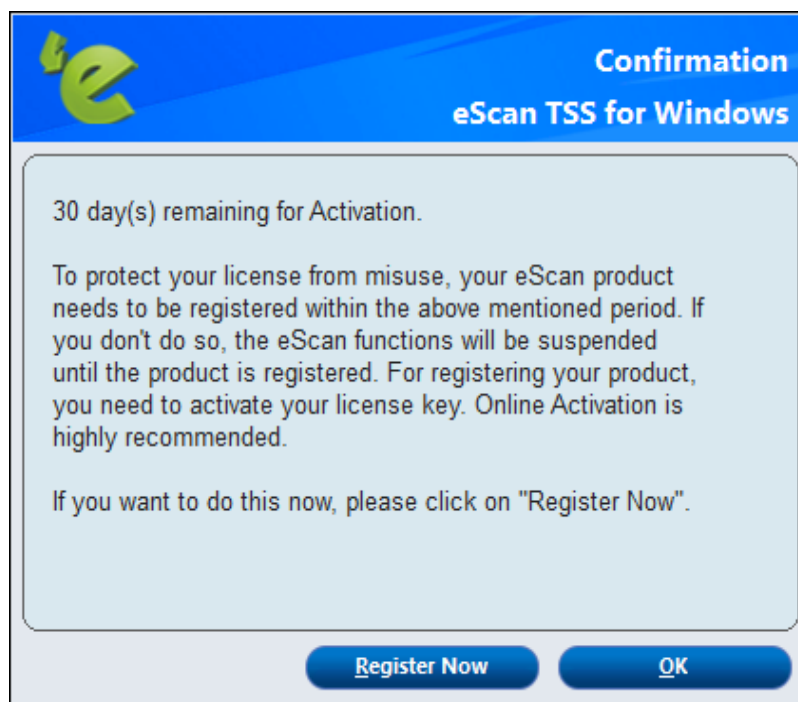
Confirmation
eScan TSS for Windows

30 day(s) remaining for Activation.

To protect your license from misuse, your eScan product needs to be registered within the above mentioned period. If you don't do so, the eScan functions will be suspended until the product is registered. For registering your product, you need to activate your license key. Online Activation is highly recommended.

If you want to do this now, please click on "Register Now".

Register Now
OK